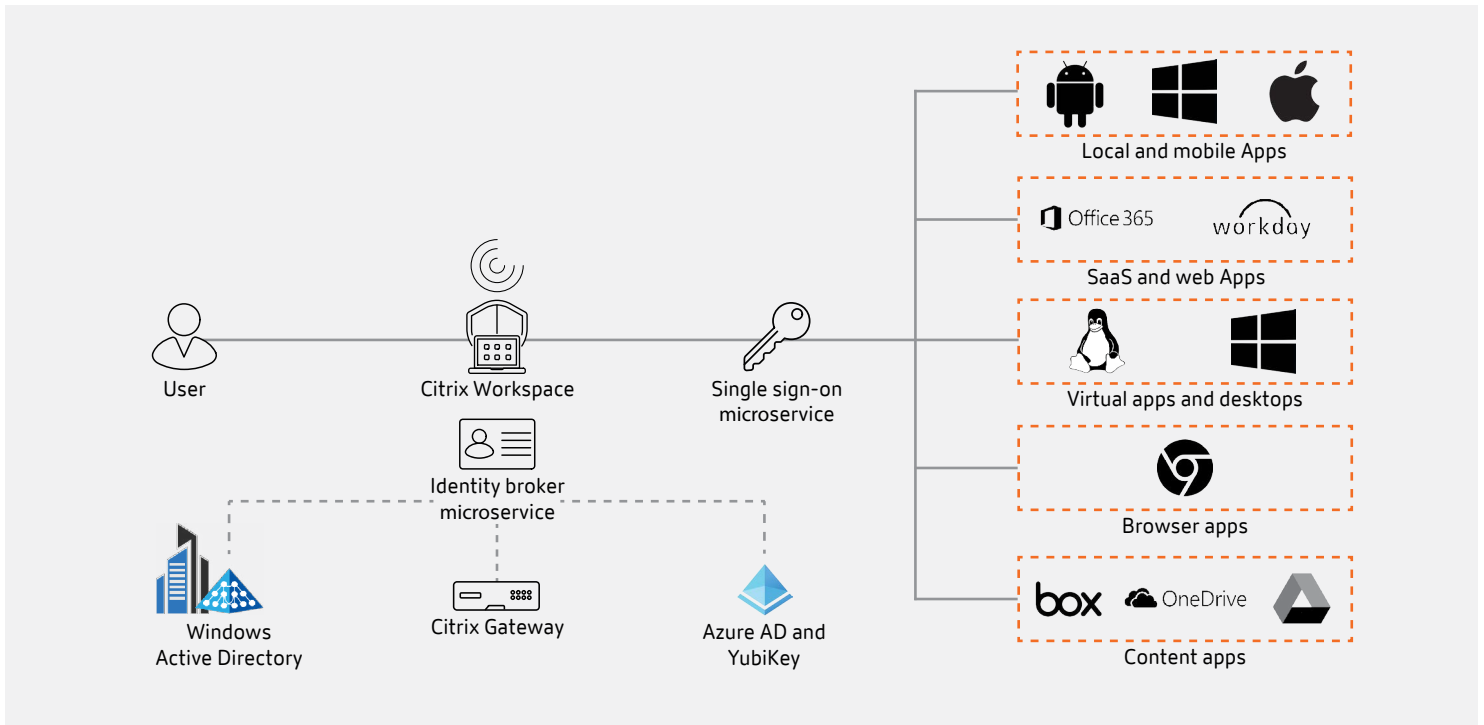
User

Citrix Workspace

Single sign-on microservice

Identity broker microservice

Windows Active Directory

Citrix Gateway

Azure AD and YubiKey

Local and mobile Apps

Office 365

workday

SaaS and web Apps

Virtual apps and desktops

Browser apps

box

OneDrive

Content apps